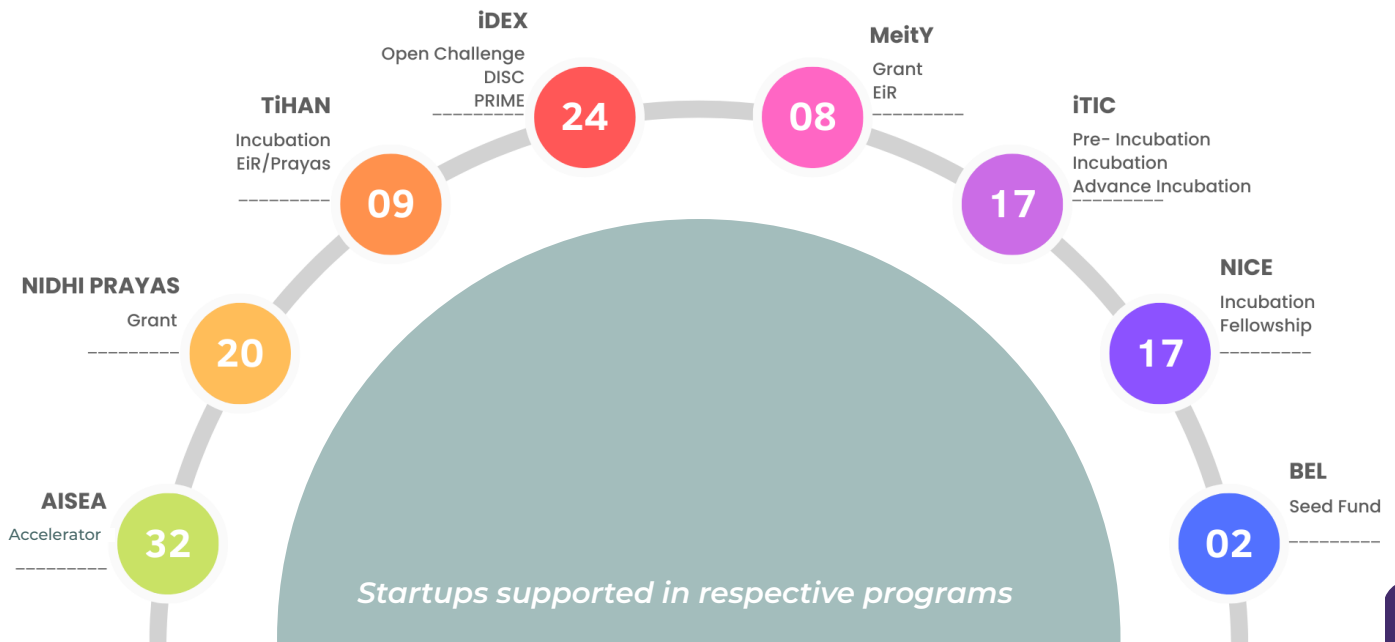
iDEX
Open Challenge
DISC
PRIME
24

MeitY
Grant
EiR
08

TiHAN
Incubation
EiR/Prayas
09

iTIC
Pre- Incubation
Incubation
Advance Incubation
17

NIDHI PRAYAS
Grant
20

NICE
Incubation
Fellowship
17

AISEA
Accelerator
32

BEL
Seed Fund
02

Startups supported in respective programs